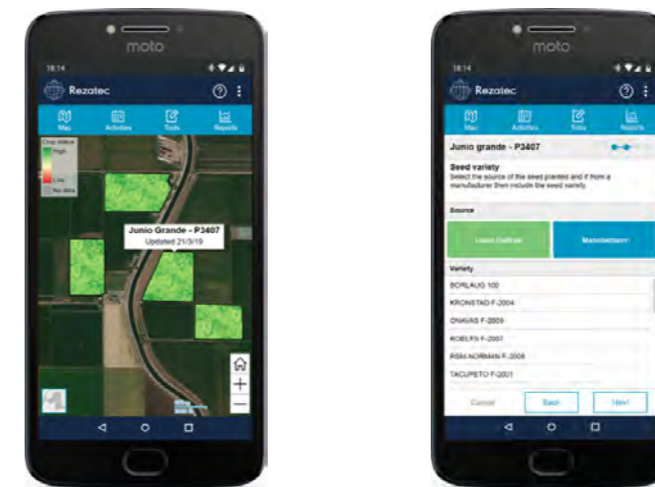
moto

18:14

Rezatec

Map Activities Tools Reports

Crop status
High
Low
No data

Junio Grande - P3407
Updated 21/3/19

moto

18:14

Rezatec

Map Activities Tools Reports

Junio grande - P3407

Seed variety
Select the source of the seed planted and if from a manufacturer then include the seed variety.

Source

Local Cultivar

Manufacturer

Variety

BORLAUG 100

KRONSTAD F-2004

ONAVAS F-2009

ROELFS F-2007

RSM NORMAN F-2008

TACUPETO F-2001

Cancel Back Next